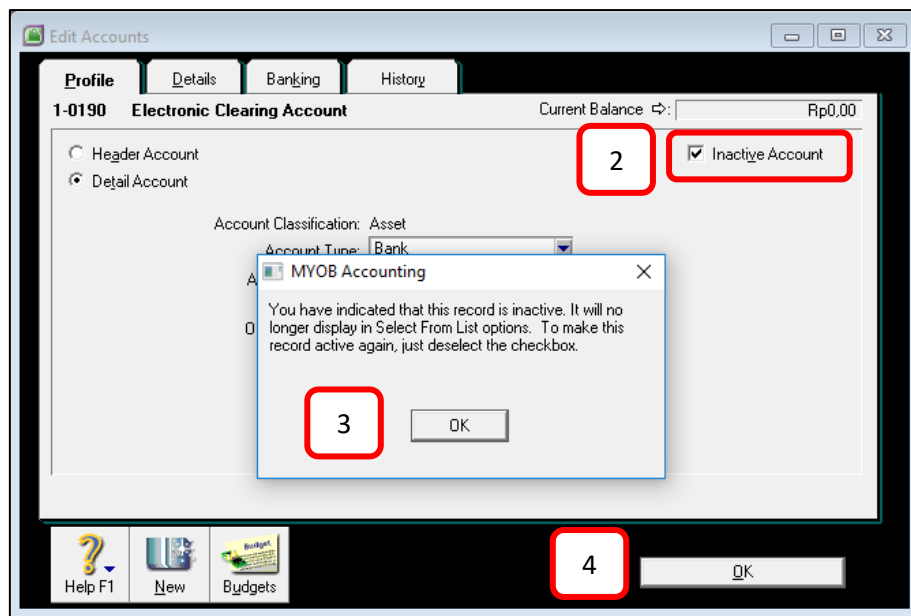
Edit Accounts

Profile | Details | Banking | History

1-0190 Electronic Clearing Account

Current Balance ⇨: Rp0,00

Header Account

Detail Account

2

Inactive Account

Account Classification: Asset

Account Type: Bank

A

O

MYOB Accounting

You have indicated that this record is inactive. It will no longer display in Select From List options. To make this record active again, just deselect the checkbox.

3

OK

Help F1

New

Budgets

4

OK